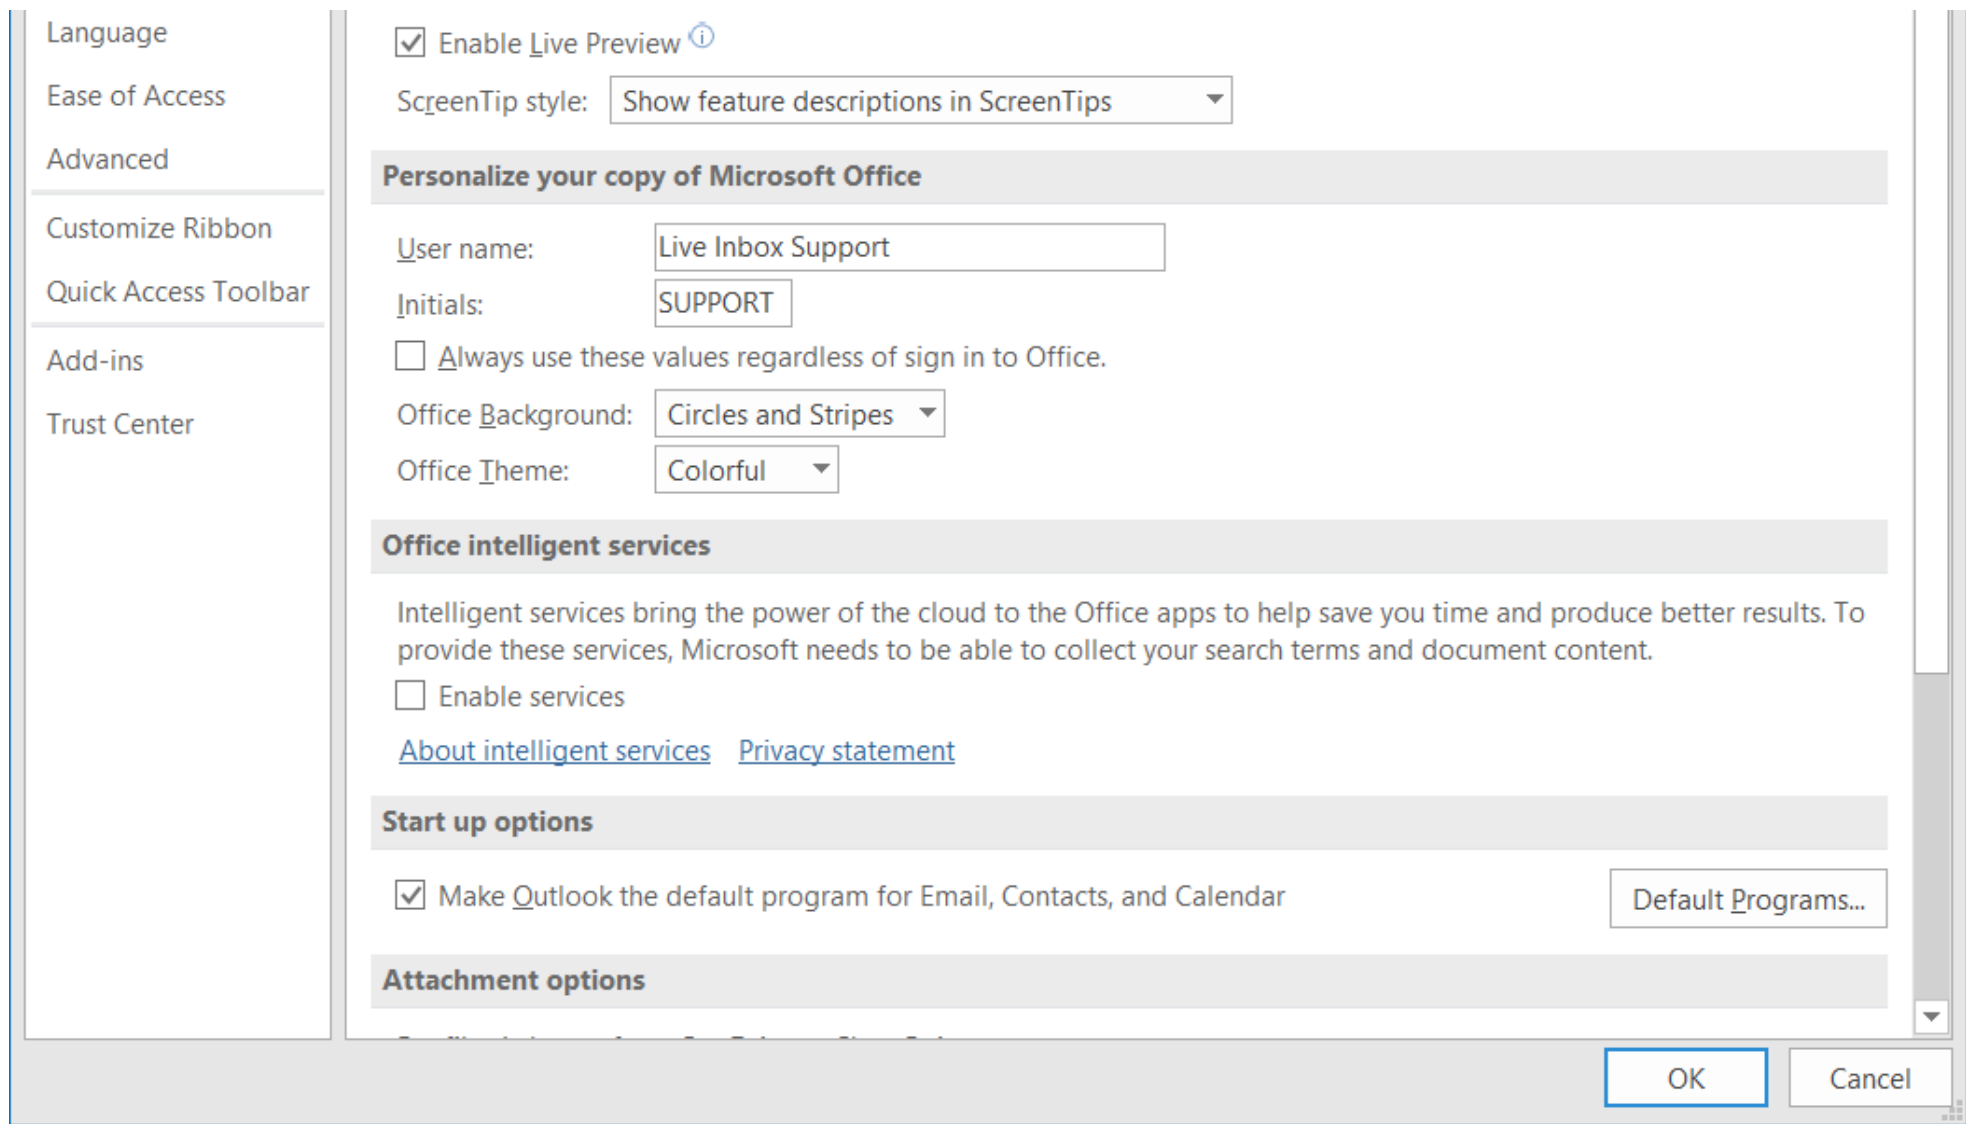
Language
Ease of Access
Advanced
Customize Ribbon
Quick Access Toolbar
Add-ins
Trust Center

Enable Live Preview

ScreenTip style: Show feature descriptions in ScreenTips

Personalize your copy of Microsoft Office

User name: Live Inbox Support

Initials: SUPPORT

Always use these values regardless of sign in to Office.

Office Background: Circles and Stripes

Office Theme: Colorful

Office intelligent services

Intelligent services bring the power of the cloud to the Office apps to help save you time and produce better results. To provide these services, Microsoft needs to be able to collect your search terms and document content.

Enable services

About intelligent services Privacy statement

Start up options

Make Outlook the default program for Email, Contacts, and Calendar

Default Programs...

Attachment options

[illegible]

OK

Cancel